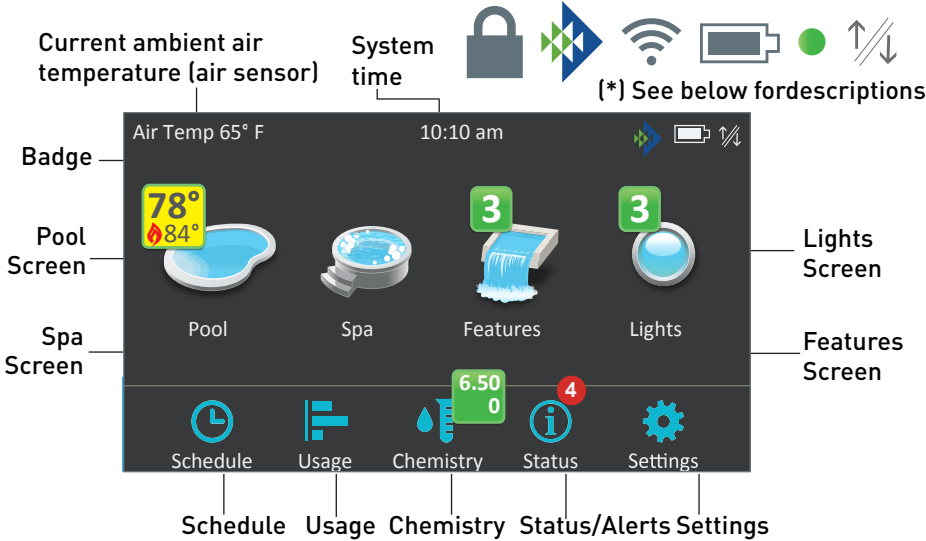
Current ambient air temperature (air sensor)

System time

(*) See below fordescriptions

Badge

Air Temp 65° F

10:10 am

78°

84°

3

3

Pool Screen

Lights Screen

Pool

Spa

Features

Lights

Spa Screen

Features Screen

6.50

0

4

Schedule

Usage

Chemistry

Status

Settings

Schedule

Usage

Chemistry

Status/Alerts

Settings